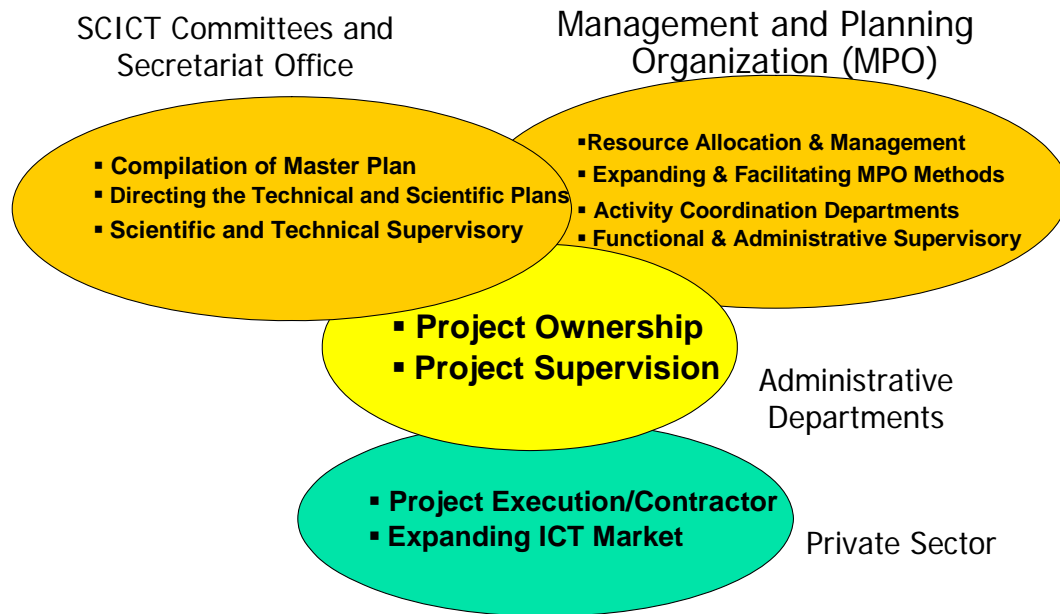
SCICT Committees and Secretariat Office

Management and Planning Organization (MPO)

▪ Compilation of Master Plan
▪ Directing the Technical and Scientific Plans
▪ Scientific and Technical Supervisory

▪Resource Allocation & Management
▪ Expanding & Facilitating MPO Methods
▪ Activity Coordination Departments
▪ Functional & Administrative Supervisory

▪ Project Ownership
▪ Project Supervision

Administrative Departments

▪ Project Execution/Contractor
▪ Expanding ICT Market

Private Sector